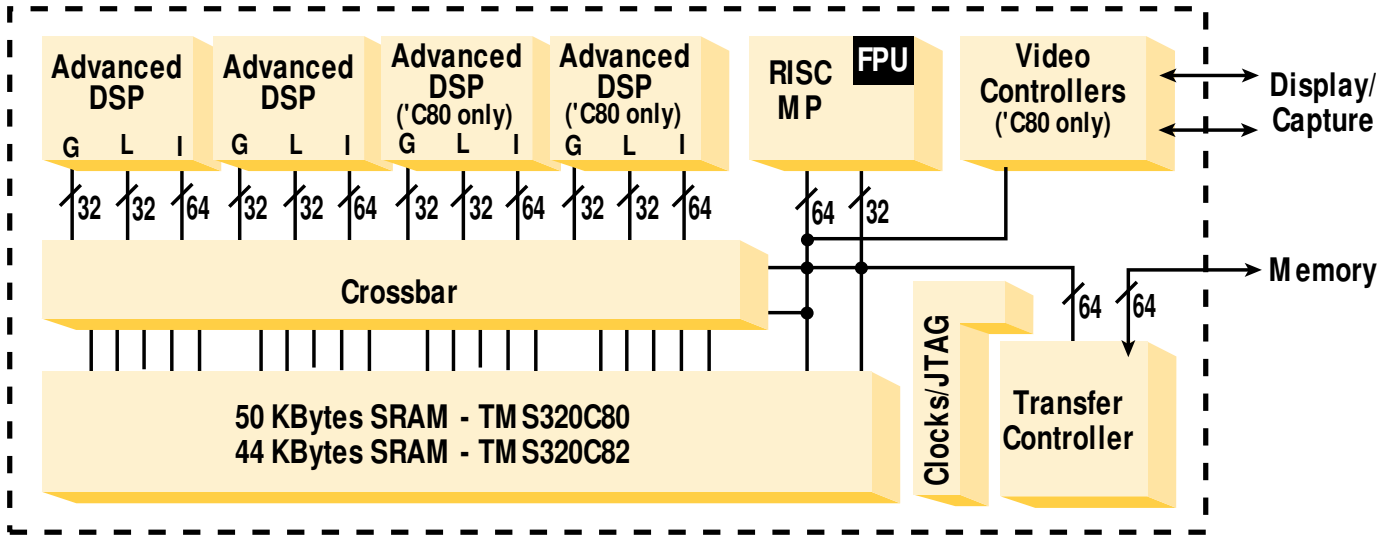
Advanced DSP
G L I

Advanced DSP
G L I

Advanced DSP ('C80 only)
G L I

Advanced DSP ('C80 only)
G L I

RISC MP

FPU

Video Controllers ('C80 only)

Display/ Capture

32 32 64 32 32 64 32 32 64 32 32 64

64 32

Crossbar

Memory

64 64

Clocks/JTAG

Transfer Controller

50 KBytes SRAM - TMS320C80
44 KBytes SRAM - TMS320C82